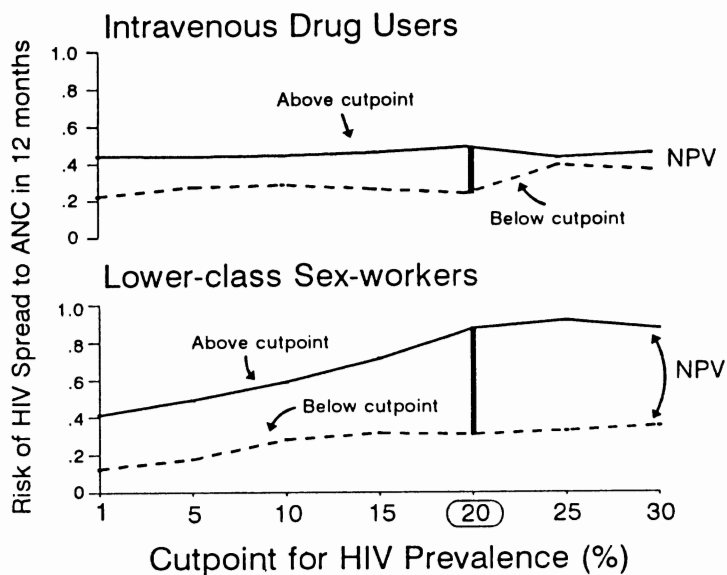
Intravenous Drug Users

1.0
.8
.6
.4
.2
0

Above cutpoint

NPV

Below cutpoint

Lower-class Sex-workers

1.0
.8
.6
.4
.2
0

Above cutpoint

NPV

Below cutpoint

Risk of HIV Spread to ANC in 12 months

1
5
10
15
20
25
30

Cutpoint for HIV Prevalence (%)